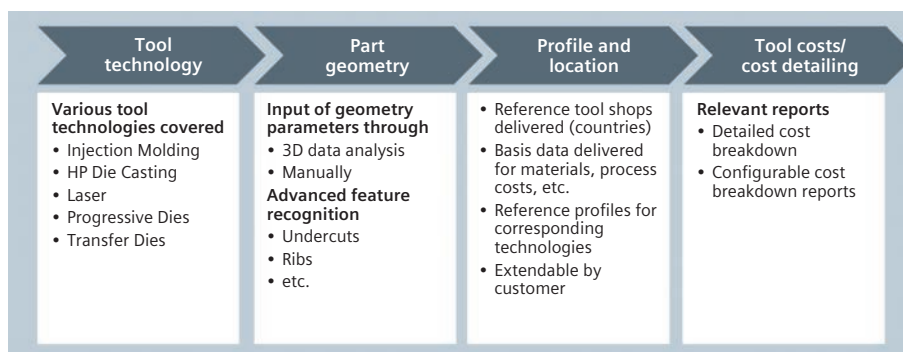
Tool technology

Various tool technologies covered
• Injection Molding
• HP Die Casting
• Laser
• Progressive Dies
• Transfer Dies

Part geometry

Input of geometry parameters through
• 3D data analysis
• Manually
Advanced feature recognition
• Undercuts
• Ribs
• etc.

Profile and location

• Reference tool shops delivered (countries)
• Basis data delivered for materials, process costs, etc.
• Reference profiles for corresponding technologies
• Extendable by customer

Tool costs/ cost detailing

Relevant reports
• Detailed cost breakdown
• Configurable cost breakdown reports